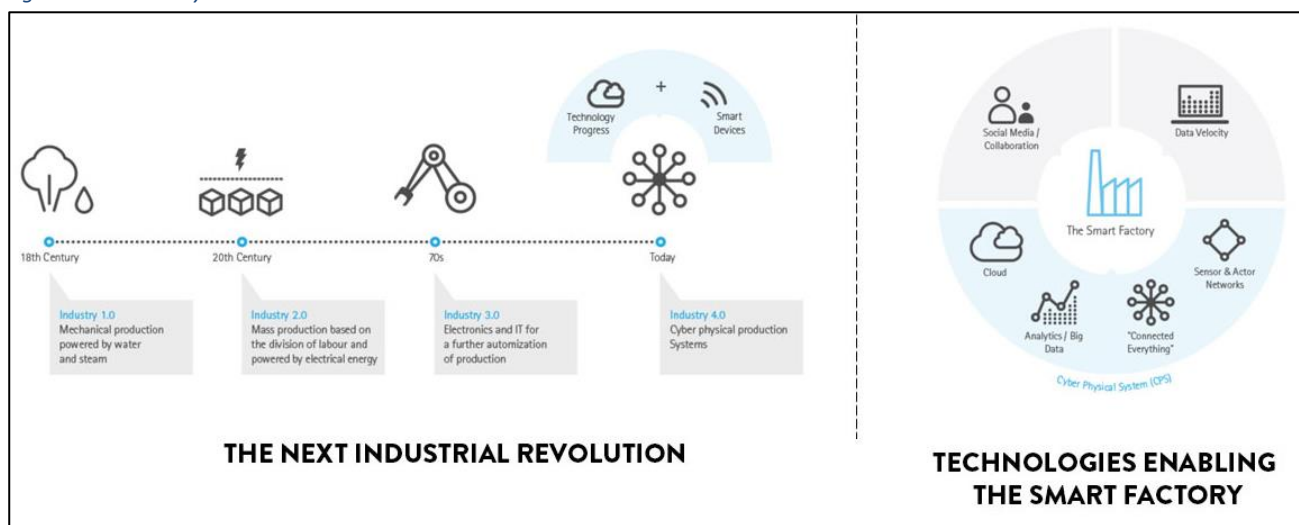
Technology Progress

+

Smart Devices

18th Century

20th Century

70s

Today

Industry 1.0
Mechanical production powered by water and steam

Industry 2.0
Mass production based on the division of labour and powered by electrical energy

Industry 3.0
Electronics and IT for a further automization of production

Industry 4.0
Cyber physical production Systems

THE NEXT INDUSTRIAL REVOLUTION

Social Media / Collaboration

Data Velocity

The Smart Factory

Cloud

Sensor & Actor Networks

Analytics / Big Data

"Connected Everything"

Cyber Physical System (CPS)

TECHNOLOGIES ENABLING THE SMART FACTORY